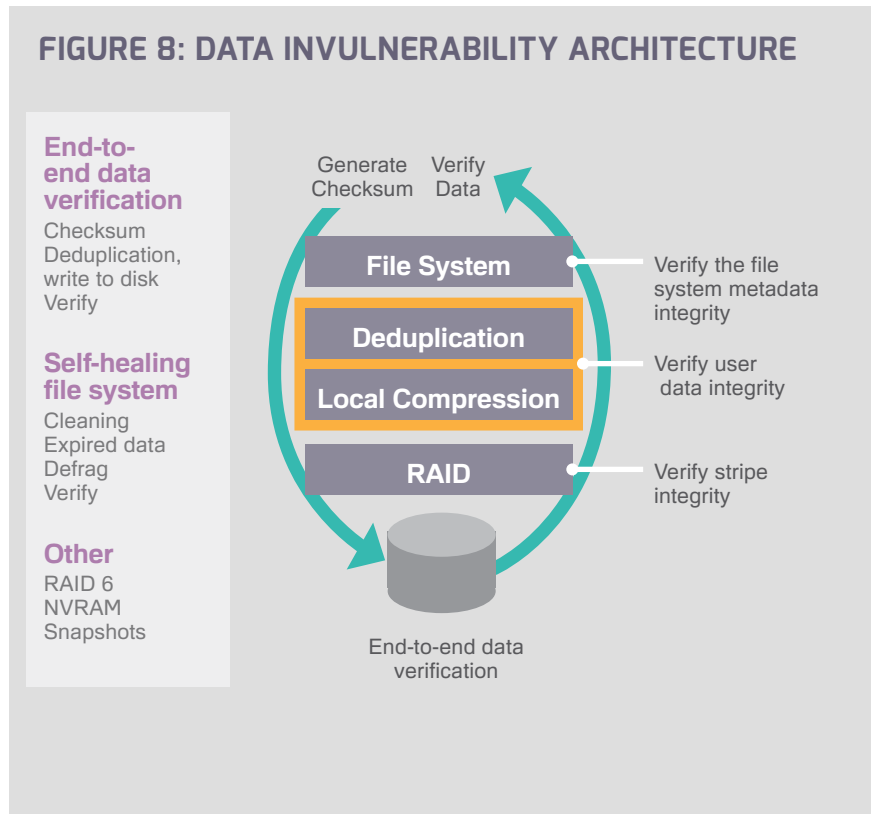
FIGURE 8: DATA INVULNERABILITY ARCHITECTURE

End-to-end data verification
Checksum
Deduplication, write to disk
Verify

Self-healing file system
Cleaning
Expired data
Defrag
Verify

Other
RAID 6
NVRAM
Snapshots

Generate Checksum

Verify Data

File System

Deduplication

Local Compression

RAID

Verify the file system metadata integrity

Verify user data integrity

Verify stripe integrity

End-to-end data verification